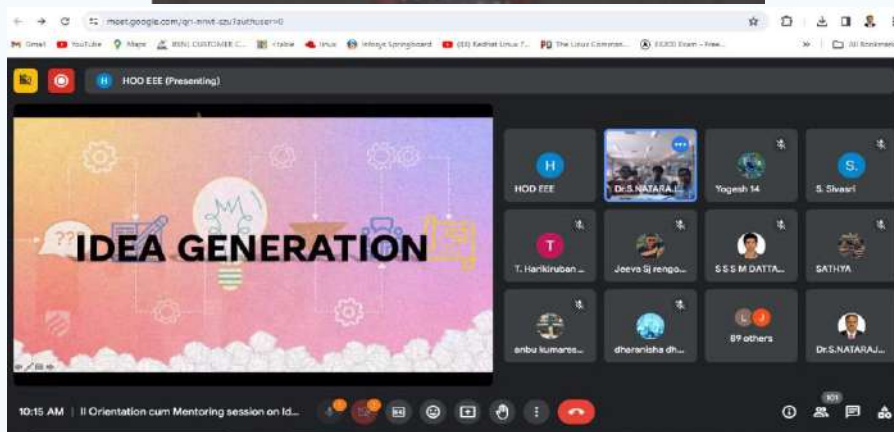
meet.google.com/qri-mnvt-szu?authuser=0

Gmail YouTube Maps BSNL CUSTOMER C... Linux Infosys Springboard (83) Radhat Linux 7... The Linux Comman... EXXO Exam – Free... All Bookmarks

HOD EEE (Presenting)

IDEA GENERATION

H
HOD EEE

Dr.S.NATARA...

Yogesh 14

S.
S. Sivasri

T
T. Harikiruban ...

Jeeva Sj rengo...

S S S M DATTA...

SATHYA

anbu kumares...

dharanisha dh...

89 others

Dr.S.NATARAJ...

10:15 AM | II Orientation cum Mentoring session on Id...

101